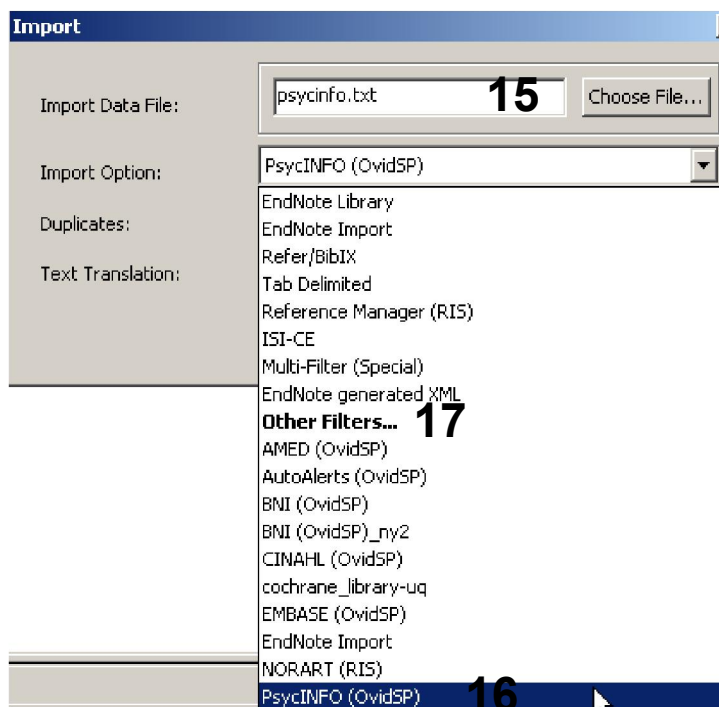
Import

Import Data File:

psycinfo.txt

15

Choose File...

Import Option:

PsycINFO (OvidSP)

Duplicates:

Text Translation:

EndNote Library
EndNote Import
Refer/BibIX
Tab Delimited
Reference Manager (RIS)
ISI-CE
Multi-Filter (Special)
EndNote generated XML
Other Filters...
17
AMED (OvidSP)
AutoAlerts (OvidSP)
BNI (OvidSP)
BNI (OvidSP)_ny2
CINAHL (OvidSP)
cochrane_library-uq
EMBASE (OvidSP)
EndNote Import
NORART (RIS)
PsycINFO (OvidSP)
16